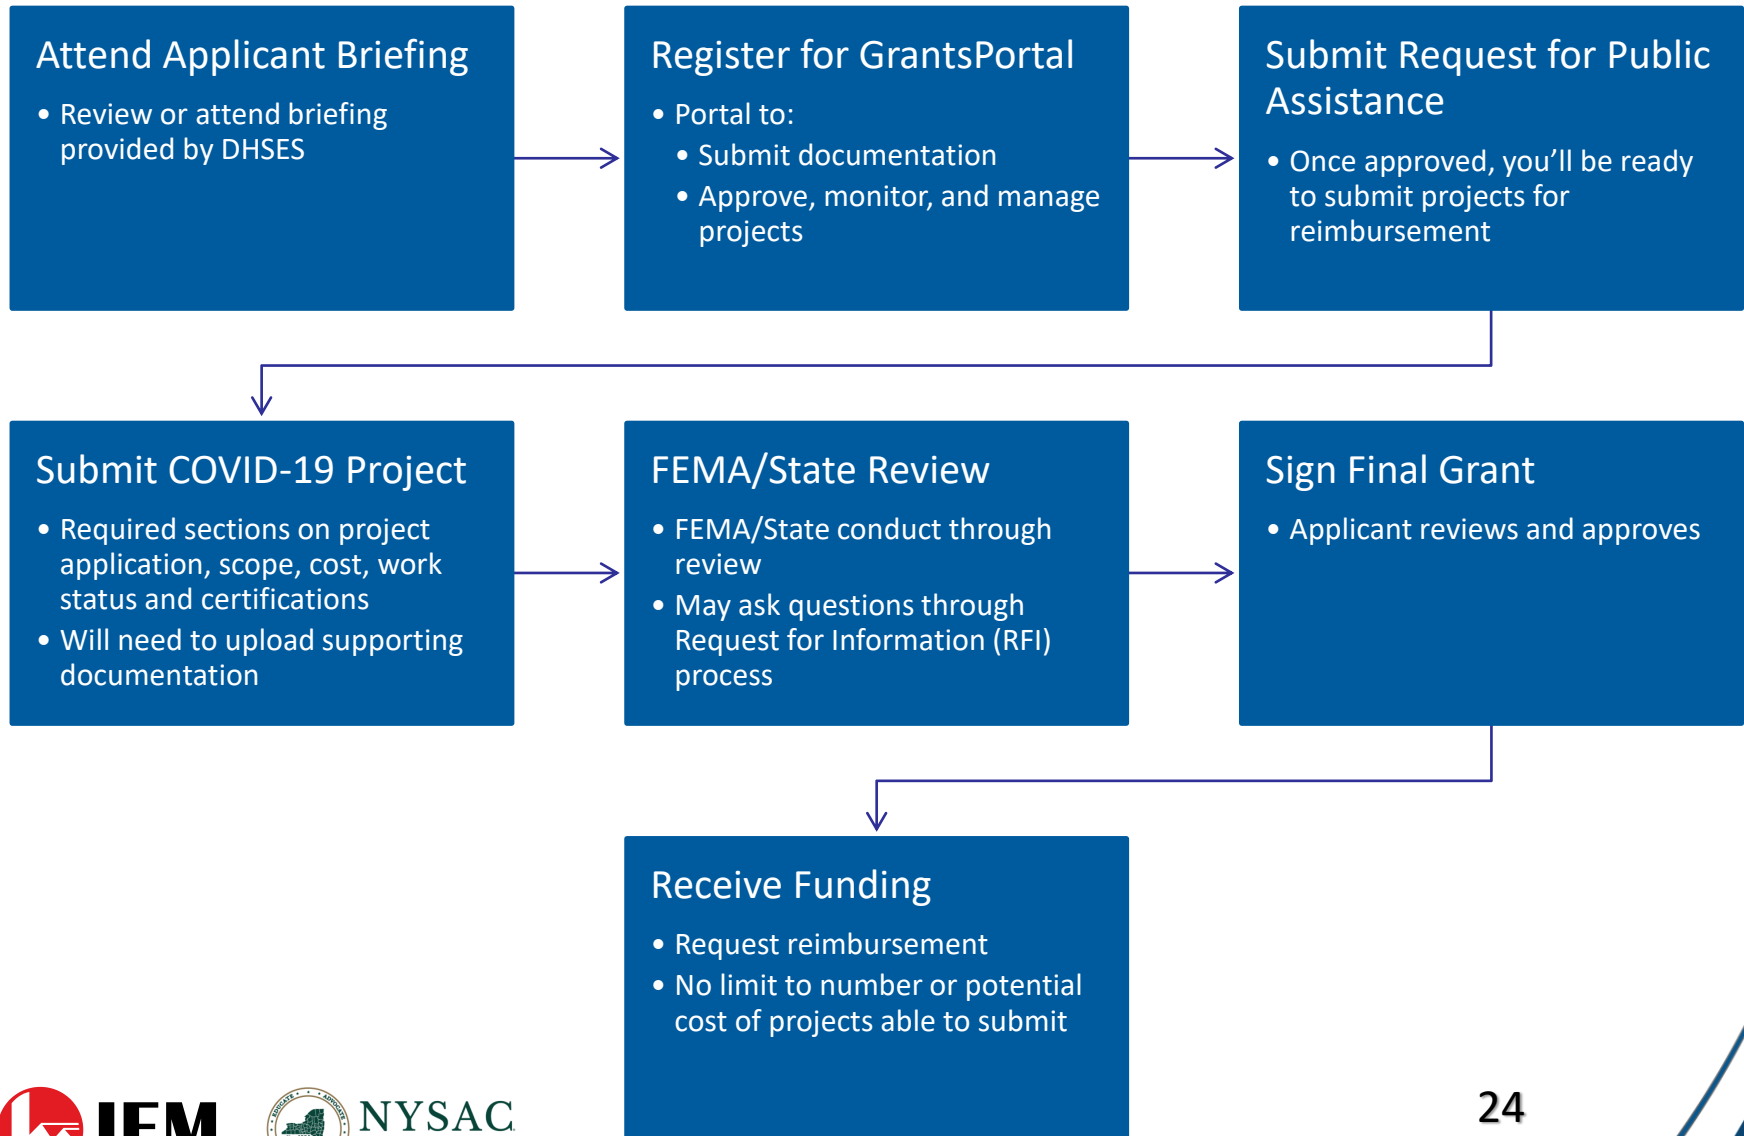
Attend Applicant Briefing

• Review or attend briefing provided by DHSES

Register for GrantsPortal

• Portal to:
  • Submit documentation
  • Approve, monitor, and manage projects

Submit Request for Public Assistance

• Once approved, you'll be ready to submit projects for reimbursement

Submit COVID-19 Project

• Required sections on project application, scope, cost, work status and certifications
• Will need to upload supporting documentation

FEMA/State Review

• FEMA/State conduct through review
• May ask questions through Request for Information (RFI) process

Sign Final Grant

• Applicant reviews and approves

Receive Funding

• Request reimbursement
• No limit to number or potential cost of projects able to submit

IEM

NYSAC

24